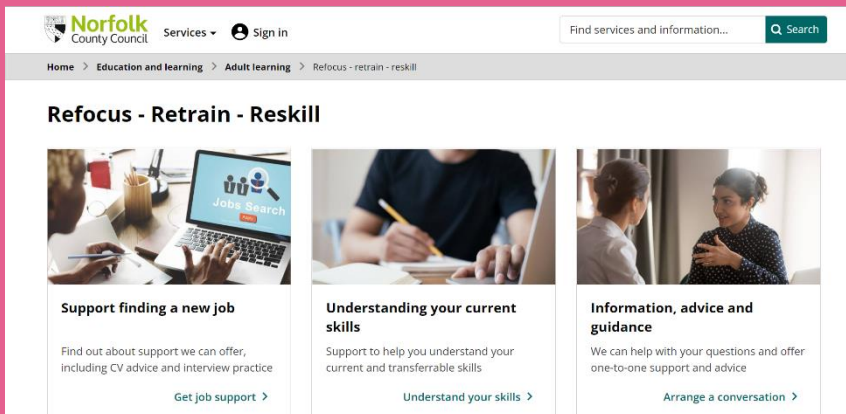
Norfolk County Council Services Sign in

Find services and information... Search

Home > Education and learning > Adult learning > Refocus - retrain - reskill

Refocus - Retrain - Reskill

Jobs Search

Support finding a new job

Find out about support we can offer, including CV advice and interview practice

Get job support >

Understanding your current skills

Support to help you understand your current and transferrable skills

Understand your skills >

Information, advice and guidance

We can help with your questions and offer one-to-one support and advice

Arrange a conversation >